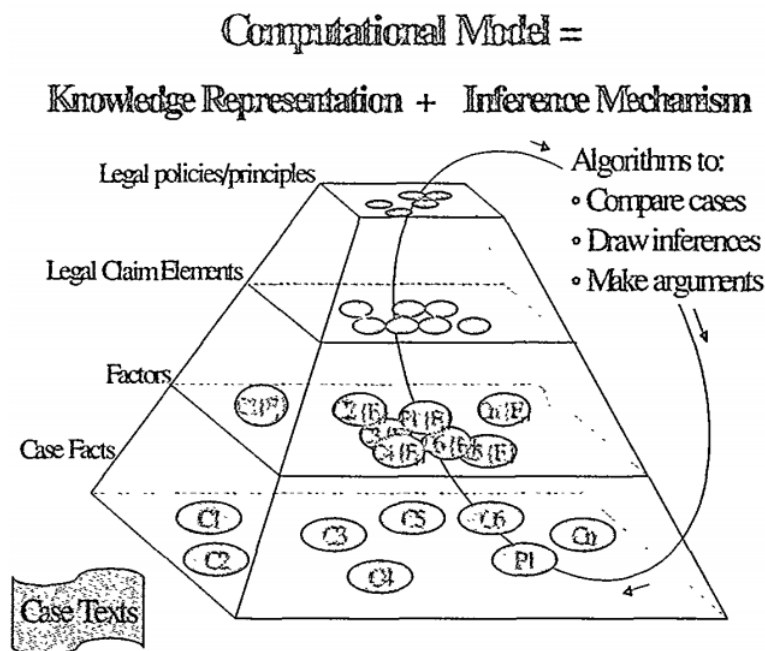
Computational Model =

Knowledge Representation + Inference Mechanism

Legal policies/principles

Algorithms to:
◦ Compare cases
◦ Draw inferences
◦ Make arguments

Legal Claim Elements

Factors

Case Facts

C1(F)

C2(F)

P1(F)

Cn(F)

C3(F)

C4(F)

C6(F)

C5(F)

C1

C2

C3

C5

C6

Cn

C4

P1

Case Texts